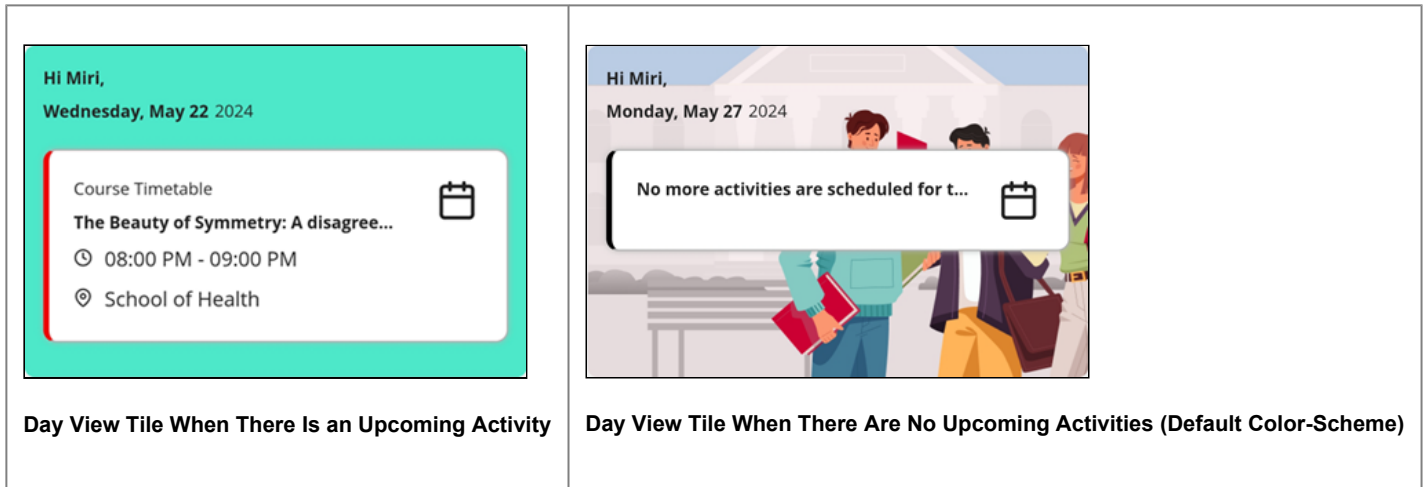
| Hi Miri,<br>Wednesday, May 22 2024<br>Course Timetable<br>The Beauty of Symmetry: A disagree...<br>08:00 PM - 09:00 PM<br>School of Health<br><br>Day View Tile When There Is an Upcoming Activity | Hi Miri,<br>Monday, May 27 2024<br>No more activities are scheduled for t...<br><br>Day View Tile When There Are No Upcoming Activities (Default Color-Scheme) |
|---|---|